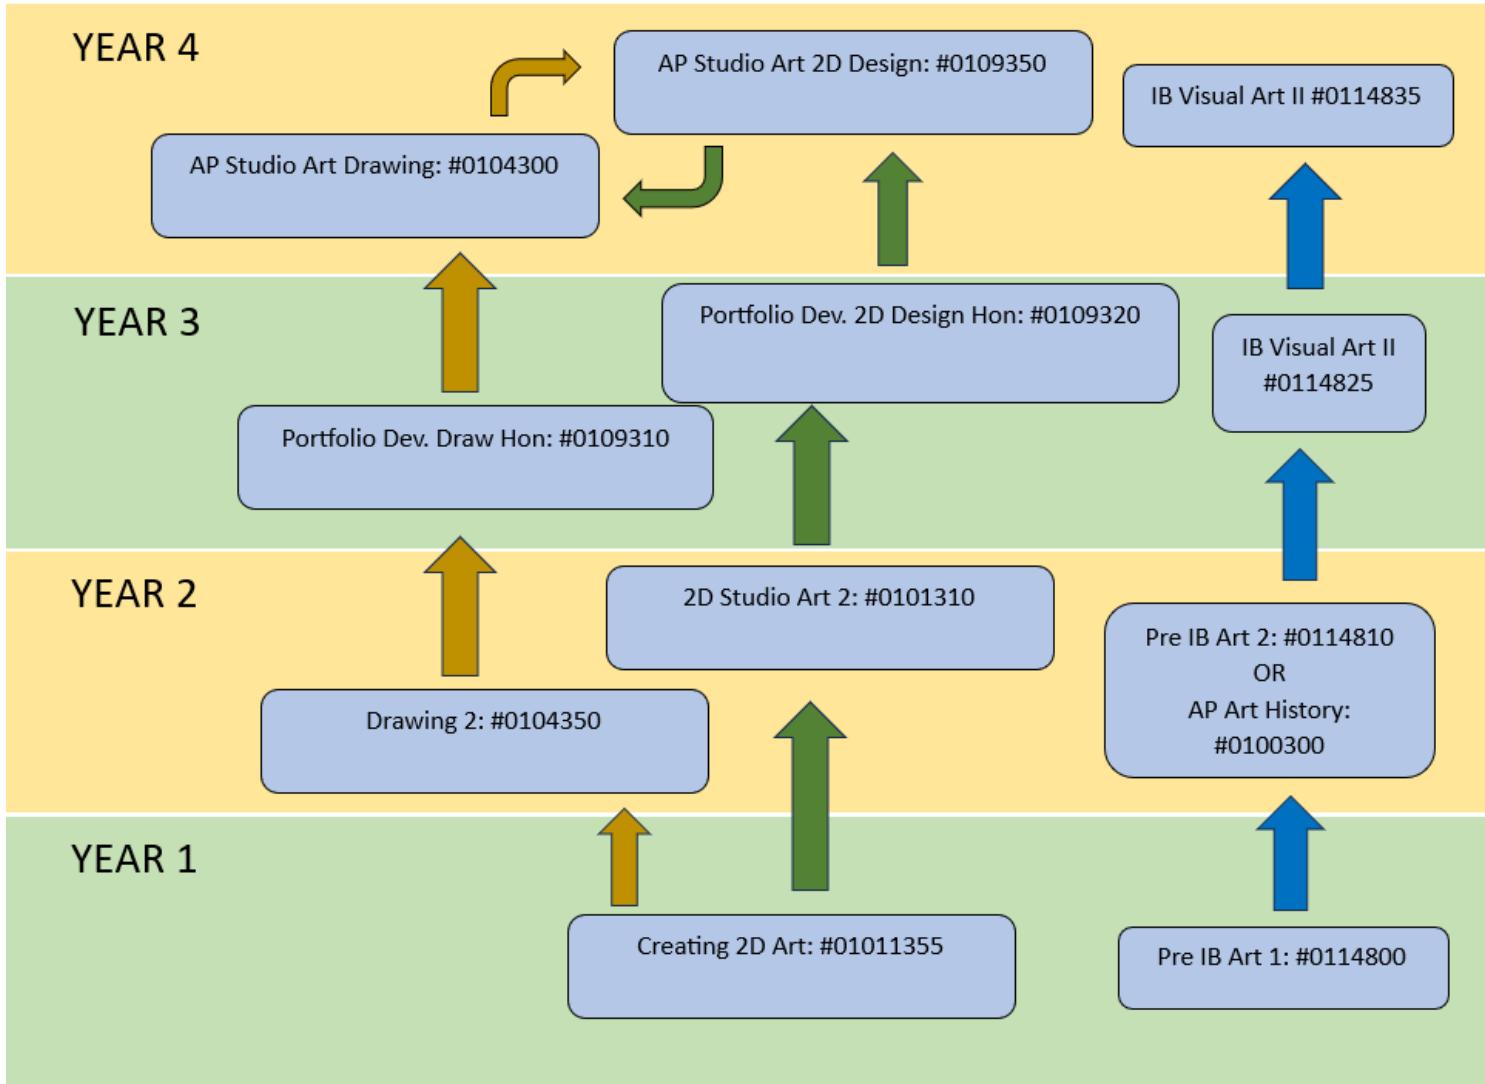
YEAR 4

AP Studio Art 2D Design: #0109350

IB Visual Art II #0114835

AP Studio Art Drawing: #0104300

YEAR 3

Portfolio Dev. 2D Design Hon: #0109320

IB Visual Art II #0114825

Portfolio Dev. Draw Hon: #0109310

YEAR 2

2D Studio Art 2: #0101310

Pre IB Art 2: #0114810
OR
AP Art History: #0100300

Drawing 2: #0104350

YEAR 1

Creating 2D Art: #01011355

Pre IB Art 1: #0114800